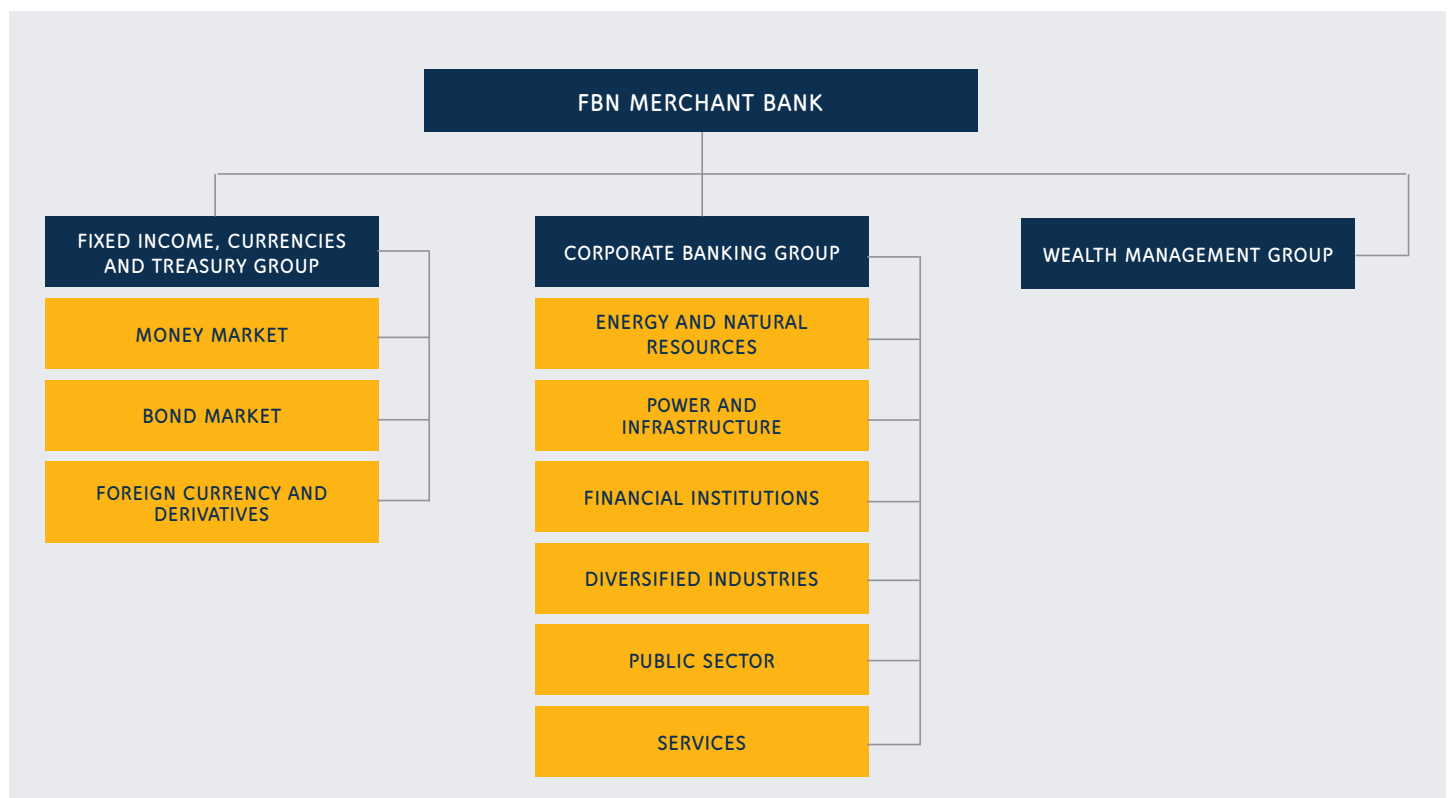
FBN MERCHANT BANK

FIXED INCOME, CURRENCIES AND TREASURY GROUP

MONEY MARKET

BOND MARKET

FOREIGN CURRENCY AND DERIVATIVES

CORPORATE BANKING GROUP

ENERGY AND NATURAL RESOURCES

POWER AND INFRASTRUCTURE

FINANCIAL INSTITUTIONS

DIVERSIFIED INDUSTRIES

PUBLIC SECTOR

SERVICES

WEALTH MANAGEMENT GROUP